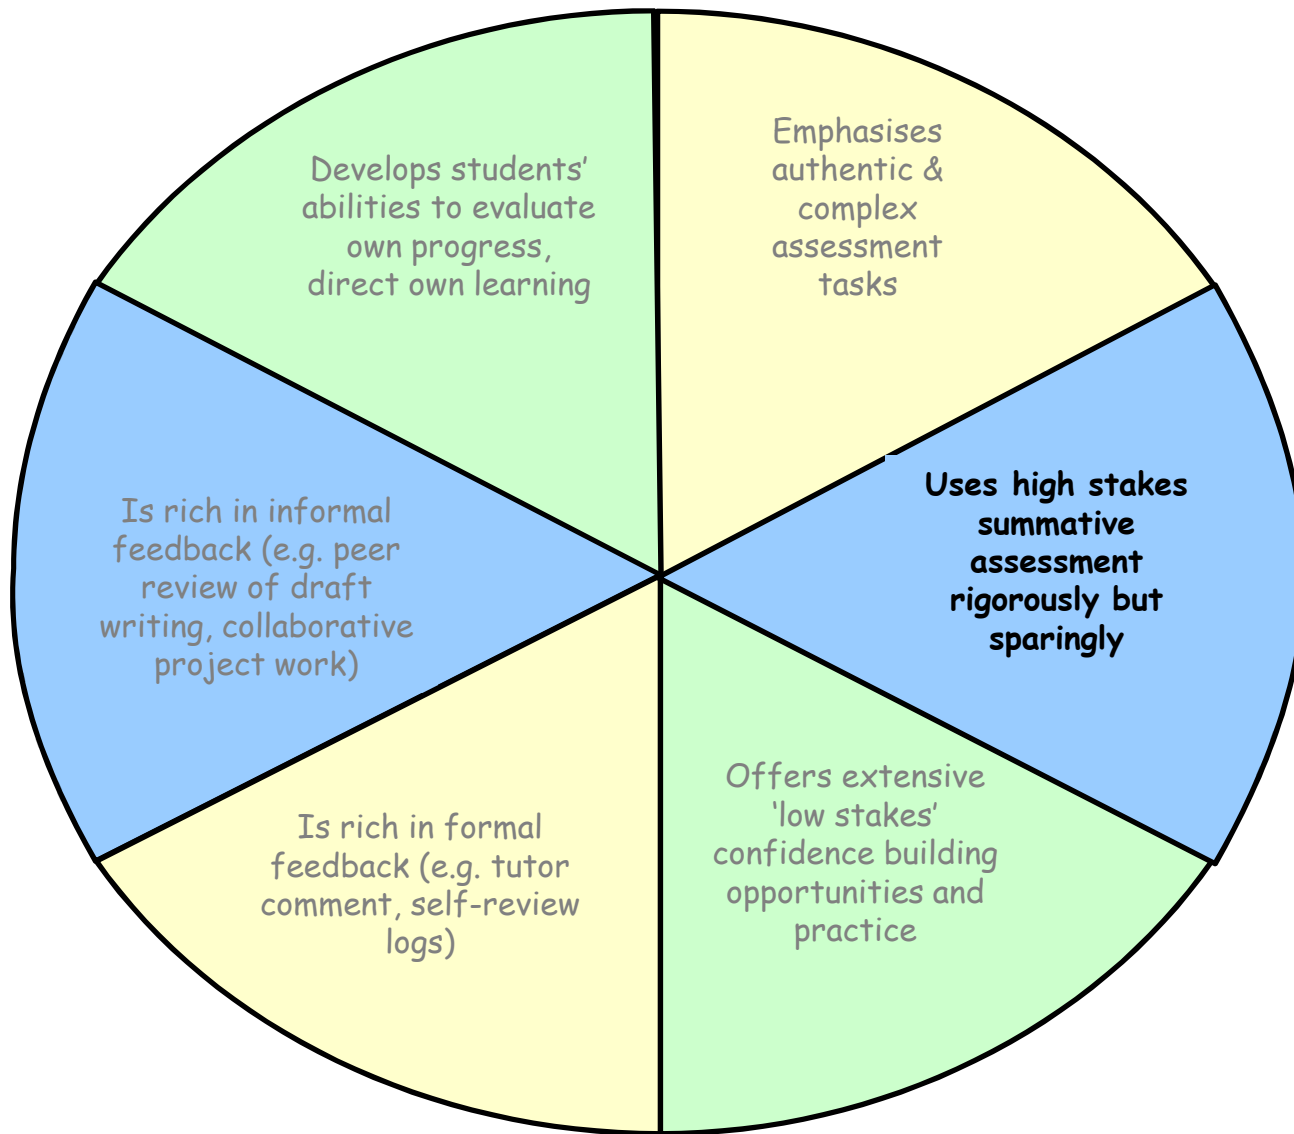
Develops students' abilities to evaluate own progress, direct own learning

Emphasises authentic & complex assessment tasks

Is rich in informal feedback (e.g. peer review of draft writing, collaborative project work)

Uses high stakes summative assessment rigorously but sparingly

Is rich in formal feedback (e.g. tutor comment, self-review logs)

Offers extensive 'low stakes' confidence building opportunities and practice